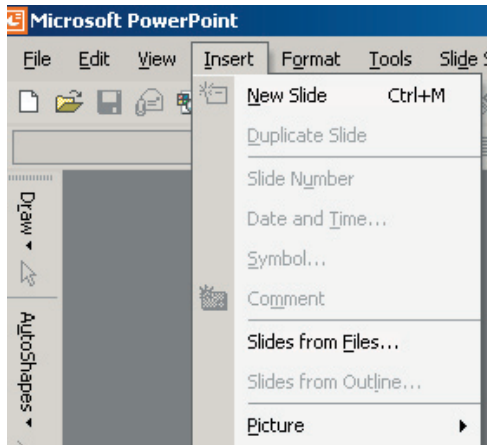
Microsoft PowerPoint

File Edit View Insert Format Tools Slide S

New Slide Ctrl+M
Duplicate Slide
Slide Number
Date and Time...
Symbol...
Comment
Slides from Files...
Slides from Outline...
Picture

Draw
AutoShapes